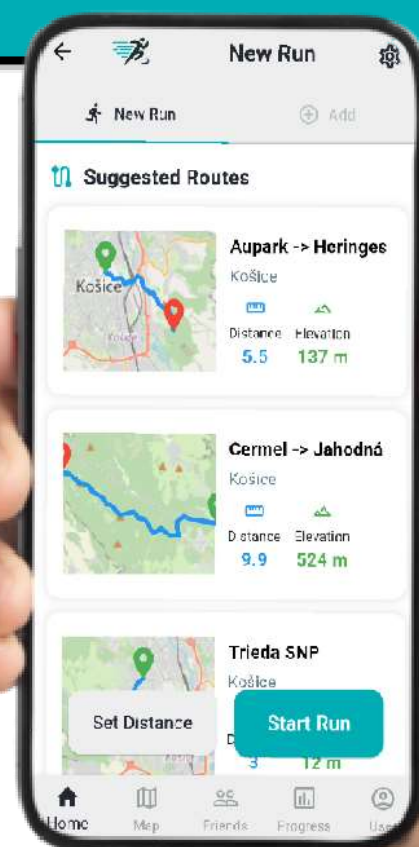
New Run

New Run

Add

Suggested Routes

Košice

Aupark -> Heringes

Košice

Distance 5.5

Elevation 137 m

Cermel -> Jahodná

Košice

Distance 9.9

Elevation 524 m

Trieda SNP

Košice

Set Distance

Start Run

3

12 m

Home

Map

Friends

Progress

User